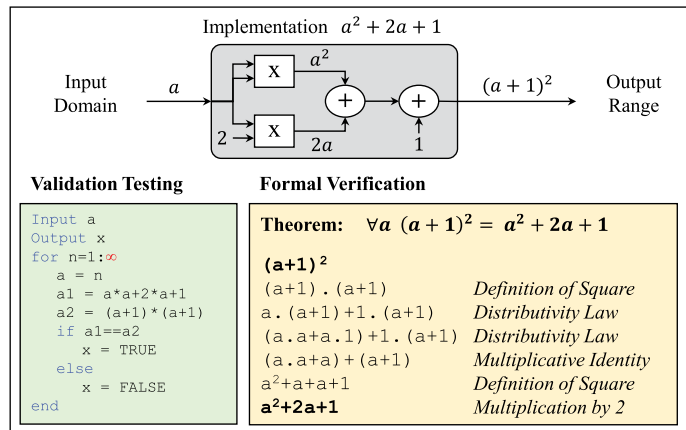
Implementation $a^2 + 2a + 1$

Input Domain

$a$

X

$a^2$

+

+

2

X

$2a$

1

$(a+1)^2$

Output Range

**Validation Testing**

```
Input a
Output x
for n=1:∞
  a = n
  a1 = a*a+2*a+1
  a2 = (a+1)*(a+1)
  if a1==a2
    x = TRUE
  else
    x = FALSE
end
```

**Formal Verification**

**Theorem:** $\forall a \; (a+1)^2 = a^2 + 2a + 1$

| | |
|---|---|
| **(a+1)$^2$** | |
| (a+1).(a+1) | *Definition of Square* |
| a.(a+1)+1.(a+1) | *Distributivity Law* |
| (a.a+a.1)+1.(a+1) | *Distributivity Law* |
| (a.a+a)+(a+1) | *Multiplicative Identity* |
| a$^2$+a+a+1 | *Definition of Square* |
| **a$^2$+2a+1** | *Multiplication by 2* |